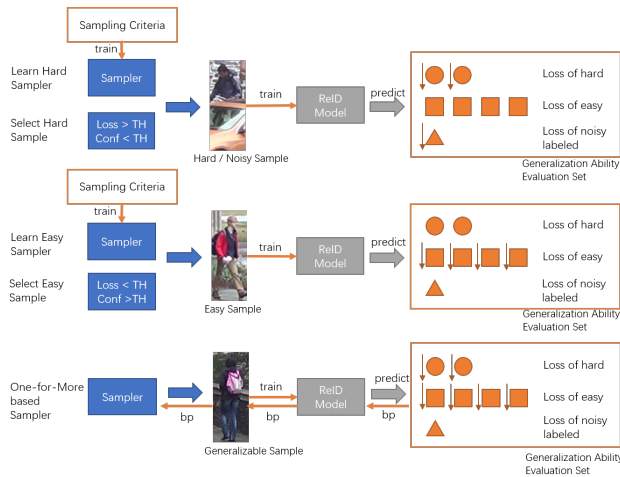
Sampling Criteria
train
Learn Hard Sampler
Sampler
Select Hard Sample
Loss > TH
Conf < TH
train
Hard / Noisy Sample
ReID Model
predict
Loss of hard
Loss of easy
Loss of noisy labeled
Generalization Ability Evaluation Set

Sampling Criteria
train
Learn Easy Sampler
Sampler
Select Easy Sample
Loss < TH
Conf >TH
train
Easy Sample
ReID Model
predict
Loss of hard
Loss of easy
Loss of noisy labeled
Generalization Ability Evaluation Set

One-for-More based Sampler
Sampler
bp
train
bp
Generalizable Sample
ReID Model
predict
bp
Loss of hard
Loss of easy
Loss of noisy labeled
Generalization Ability Evaluation Set